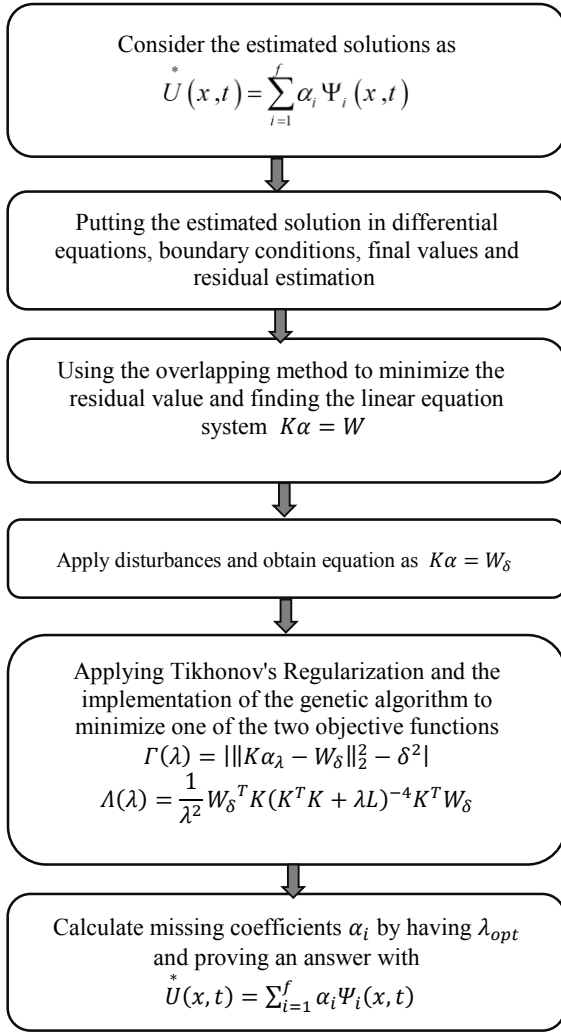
Consider the estimated solutions as
$\overset{*}{U}(x,t)=\sum_{i=1}^{f}\alpha_i \Psi_i(x,t)$

Putting the estimated solution in differential equations, boundary conditions, final values and residual estimation

Using the overlapping method to minimize the residual value and finding the linear equation system $K\alpha = W$

Apply disturbances and obtain equation as $K\alpha = W_\delta$

Applying Tikhonov's Regularization and the implementation of the genetic algorithm to minimize one of the two objective functions
$\Gamma(\lambda) = |\|K\alpha_\lambda - W_\delta\|_2^2 - \delta^2|$
$\Lambda(\lambda) = \frac{1}{\lambda^2} {W_\delta}^T K(K^T K + \lambda L)^{-4} K^T W_\delta$

Calculate missing coefficients $\alpha_i$ by having $\lambda_{opt}$ and proving an answer with
$\overset{*}{U}(x,t) = \sum_{i=1}^{f} \alpha_i \Psi_i(x,t)$